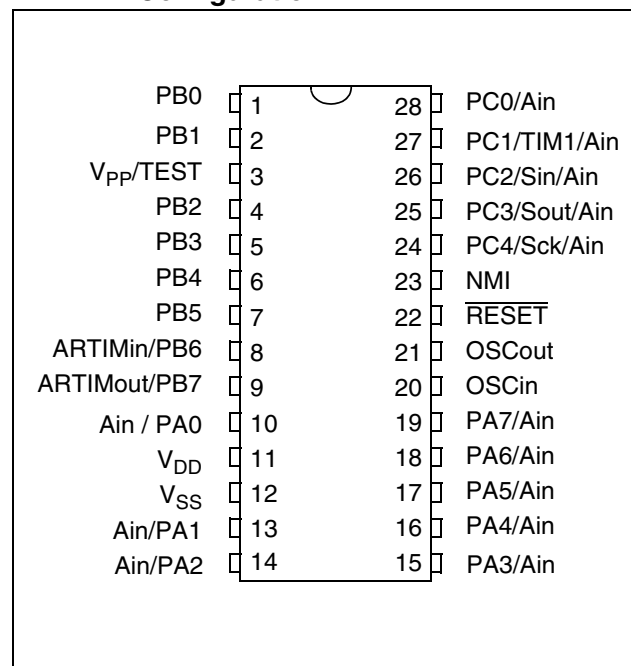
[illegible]

PB0 1
PB1 2
$V_{PP}$/TEST 3
PB2 4
PB3 5
PB4 6
PB5 7
ARTIMin/PB6 8
ARTIMout/PB7 9
Ain / PA0 10
$V_{DD}$ 11
$V_{SS}$ 12
Ain/PA1 13
Ain/PA2 14

28 PC0/Ain
27 PC1/TIM1/Ain
26 PC2/Sin/Ain
25 PC3/Sout/Ain
24 PC4/Sck/Ain
23 NMI
22 $\overline{RESET}$
21 OSCout
20 OSCin
19 PA7/Ain
18 PA6/Ain
17 PA5/Ain
16 PA4/Ain
15 PA3/Ain